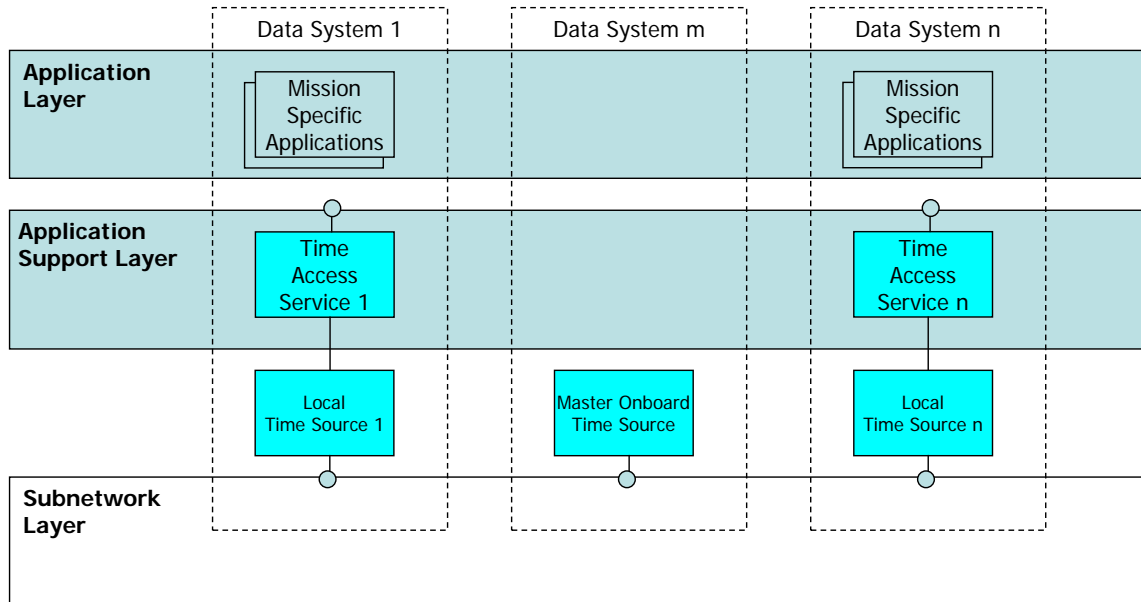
Data System 1
Data System m
Data System n

Application Layer

Mission Specific Applications

Mission Specific Applications

Application Support Layer

Time Access Service 1

Time Access Service n

Local Time Source 1

Master Onboard Time Source

Local Time Source n

Subnetwork Layer